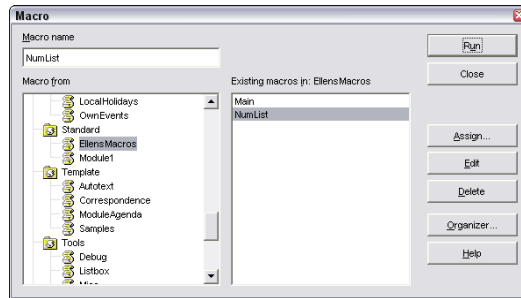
Macro

Macro name

NumList

Macro from

LocalHolidays
OwnEvents
Standard
EllensMacros
Module1
Template
Autotext
Correspondence
ModuleAgenda
Samples
Tools
Debug
Listbox
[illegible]

Existing macros in: EllensMacros

Main
NumList

Run

Close

Assign...

Edit

Delete

Organizer...

Help